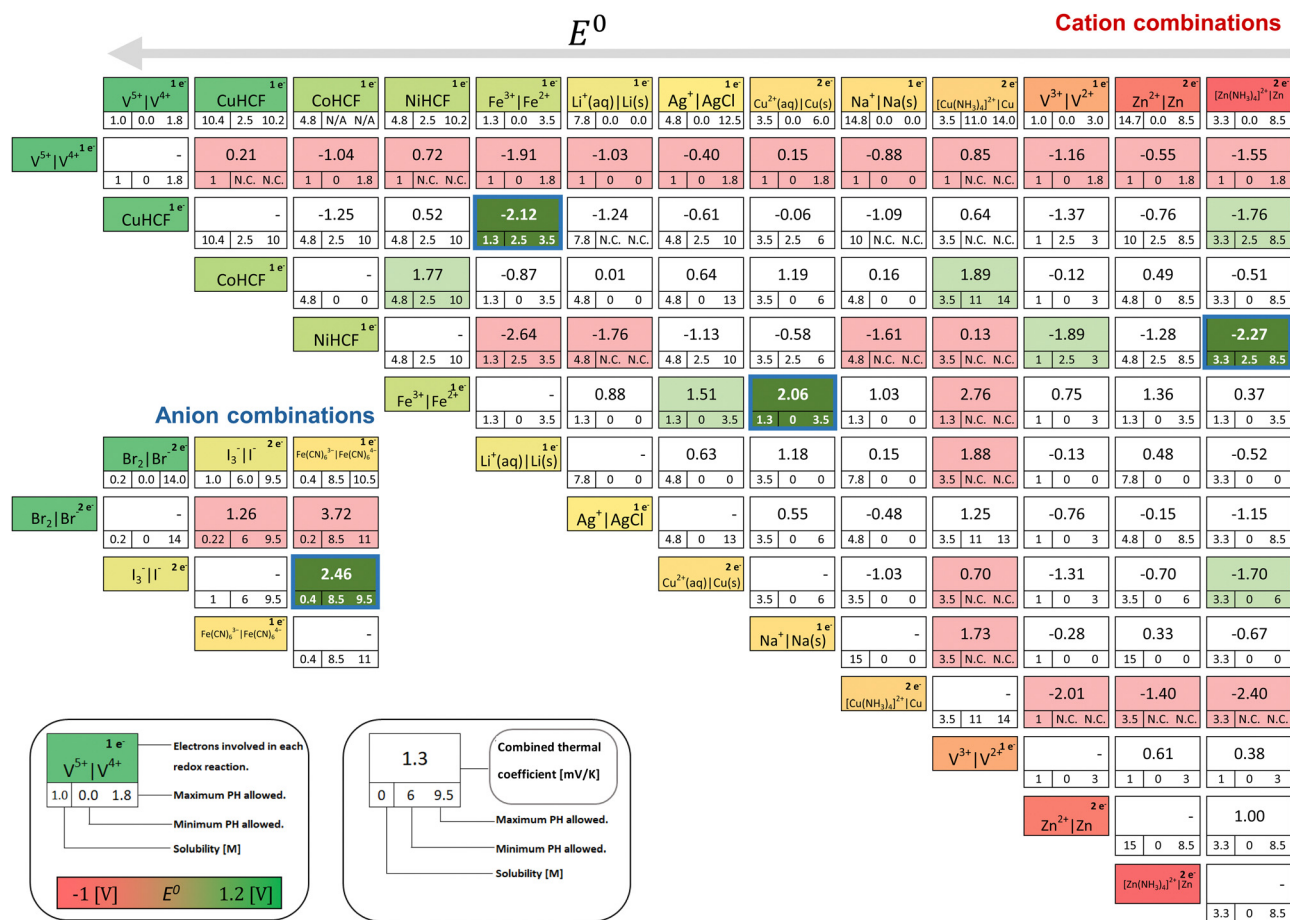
$E^0$

Cation combinations

| | $V^{5+}|V^{4+}$ 1 e⁻ | CuHCF 1 e⁻ | CoHCF 1 e⁻ | NiHCF 1 e⁻ | $Fe^{3+}|Fe^{2+}$ 1 e⁻ | $Li^+(aq)|Li(s)$ 1 e⁻ | $Ag^+|AgCl$ 1 e⁻ | $Cu^{2+}(aq)|Cu(s)$ 2 e⁻ | $Na^+|Na(s)$ 1 e⁻ | $[Cu(NH_3)_4]^{2+}|Cu$ 2 e⁻ | $V^{3+}|V^{2+}$ 1 e⁻ | $Zn^{2+}|Zn$ 2 e⁻ | $[Zn(NH_3)_4]^{2+}|Zn$ 2 e⁻ |
|---|---|---|---|---|---|---|---|---|---|---|---|---|---|
| | 1.0 0.0 1.8 | 10.4 2.5 10.2 | 4.8 N/A N/A | 4.8 2.5 10.2 | 1.3 0.0 3.5 | 7.8 0.0 0.0 | 4.8 0.0 12.5 | 3.5 0.0 6.0 | 14.8 0.0 0.0 | 3.5 11.0 14.0 | 1.0 0.0 3.0 | 14.7 0.0 8.5 | 3.3 0.0 8.5 |
| $V^{5+}|V^{4+}$ 1 e⁻ | - / 1 0 1.8 | 0.21 / 1 N.C. N.C. | -1.04 / 1 0 1.8 | 0.72 / 1 N.C. N.C. | -1.91 / 1 0 1.8 | -1.03 / 1 0 0 | -0.40 / 1 0 1.8 | 0.15 / 1 0 1.8 | -0.88 / 1 0 0 | 0.85 / 1 N.C. N.C. | -1.16 / 1 0 1.8 | -0.55 / 1 0 1.8 | -1.55 / 1 0 1.8 |
| CuHCF 1 e⁻ | | - / 10.4 2.5 10 | -1.25 / 4.8 2.5 10 | 0.52 / 4.8 2.5 10 | -2.12 / 1.3 2.5 3.5 | -1.24 / 7.8 N.C. N.C. | -0.61 / 4.8 2.5 10 | -0.06 / 3.5 2.5 6 | -1.09 / 10 N.C. N.C. | 0.64 / 3.5 N.C. N.C. | -1.37 / 1 2.5 3 | -0.76 / 10 2.5 8.5 | -1.76 / 3.3 2.5 8.5 |
| CoHCF 1 e⁻ | | | - / 4.8 0 0 | 1.77 / 4.8 2.5 10 | -0.87 / 1.3 0 3.5 | 0.01 / 4.8 0 0 | 0.64 / 4.8 0 13 | 1.19 / 3.5 0 6 | 0.16 / 4.8 0 0 | 1.89 / 3.5 11 14 | -0.12 / 1 0 3 | 0.49 / 4.8 0 8.5 | -0.51 / 3.3 0 8.5 |
| NiHCF 1 e⁻ | | | | - / 4.8 2.5 10 | -2.64 / 1.3 2.5 3.5 | -1.76 / 4.8 N.C. N.C. | -1.13 / 4.8 2.5 10 | -0.58 / 3.5 2.5 6 | -1.61 / 4.8 N.C. N.C. | 0.13 / 3.5 N.C. N.C. | -1.89 / 1 2.5 3 | -1.28 / 4.8 2.5 8.5 | -2.27 / 3.3 2.5 8.5 |
| $Fe^{3+}|Fe^{2+}$ 1 e⁻ | | | | | - / 1.3 0 3.5 | 0.88 / 1.3 0 0 | 1.51 / 1.3 0 3.5 | 2.06 / 1.3 0 3.5 | 1.03 / 1.3 0 0 | 2.76 / 1.3 N.C. N.C. | 0.75 / 1 0 3 | 1.36 / 1.3 0 3.5 | 0.37 / 1.3 0 3.5 |
| $Li^+(aq)|Li(s)$ 1 e⁻ | | | | | | - / 7.8 0 0 | 0.63 / 4.8 0 0 | 1.18 / 3.5 0 0 | 0.15 / 7.8 0 0 | 1.88 / 3.5 N.C. N.C. | -0.13 / 1 0 0 | 0.48 / 7.8 0 0 | -0.52 / 3.3 0 0 |
| $Ag^+|AgCl$ 1 e⁻ | | | | | | | - / 4.8 0 13 | 0.55 / 3.5 0 6 | -0.48 / 4.8 0 0 | 1.25 / 3.5 11 13 | -0.76 / 1 0 3 | -0.15 / 4.8 0 8.5 | -1.15 / 3.3 0 8.5 |
| $Cu^{2+}(aq)|Cu(s)$ 2 e⁻ | | | | | | | | - / 3.5 0 6 | -1.03 / 3.5 0 0 | 0.70 / 3.5 N.C. N.C. | -1.31 / 1 0 3 | -0.70 / 3.5 0 6 | -1.70 / 3.3 0 6 |
| $Na^+|Na(s)$ 1 e⁻ | | | | | | | | | - / 15 0 0 | 1.73 / 3.5 N.C. N.C. | -0.28 / 1 0 0 | 0.33 / 15 0 0 | -0.67 / 3.3 0 0 |
| $[Cu(NH_3)_4]^{2+}|Cu$ 2 e⁻ | | | | | | | | | | - / 3.5 11 14 | -2.01 / 1 N.C. N.C. | -1.40 / 3.5 N.C. N.C. | -2.40 / 3.3 N.C. N.C. |
| $V^{3+}|V^{2+}$ 1 e⁻ | | | | | | | | | | | - / 1 0 3 | 0.61 / 1 0 3 | 0.38 / 1 0 3 |
| $Zn^{2+}|Zn$ 2 e⁻ | | | | | | | | | | | | - / 15 0 8.5 | 1.00 / 3.3 0 8.5 |
| $[Zn(NH_3)_4]^{2+}|Zn$ 2 e⁻ | | | | | | | | | | | | | - / 3.3 0 8.5 |

Anion combinations

| | $Br_2|Br^-$ 2 e⁻ | $I_3^-|I^-$ 2 e⁻ | $Fe(CN)_6^{3-}|Fe(CN)_6^{4-}$ 1 e⁻ |
|---|---|---|---|
| | 0.2 0.0 14.0 | 1.0 6.0 9.5 | 0.4 8.5 10.5 |
| $Br_2|Br^-$ 2 e⁻ | - / 0.2 0 14 | 1.26 / 0.22 6 9.5 | 3.72 / 0.2 8.5 11 |
| $I_3^-|I^-$ 2 e⁻ | | - / 1 6 9.5 | 2.46 / 0.4 8.5 9.5 |
| $Fe(CN)_6^{3-}|Fe(CN)_6^{4-}$ 1 e⁻ | | | - / 0.4 8.5 11 |

$V^{5+}|V^{4+}$ 1 e⁻
1.0 0.0 1.8
Electrons involved in each redox reaction.
Maximum PH allowed.
Minimum PH allowed.
Solubility [M]

1.3
0 6 9.5
Combined thermal coefficient [mV/K]
Maximum PH allowed.
Minimum PH allowed.
Solubility [M]

-1 [V] $E^0$ 1.2 [V]